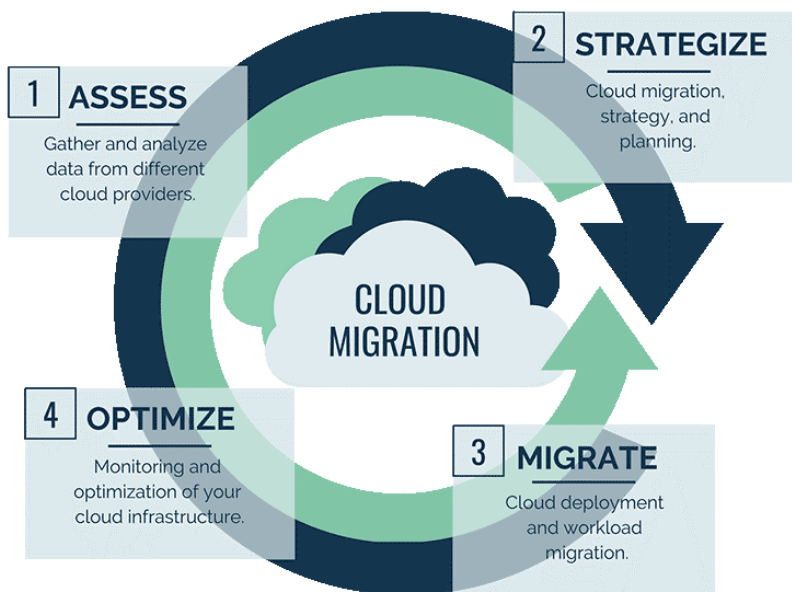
1 ASSESS

Gather and analyze data from different cloud providers.

2 STRATEGIZE

Cloud migration, strategy, and planning.

CLOUD MIGRATION

4 OPTIMIZE

Monitoring and optimization of your cloud infrastructure.

3 MIGRATE

Cloud deployment and workload migration.